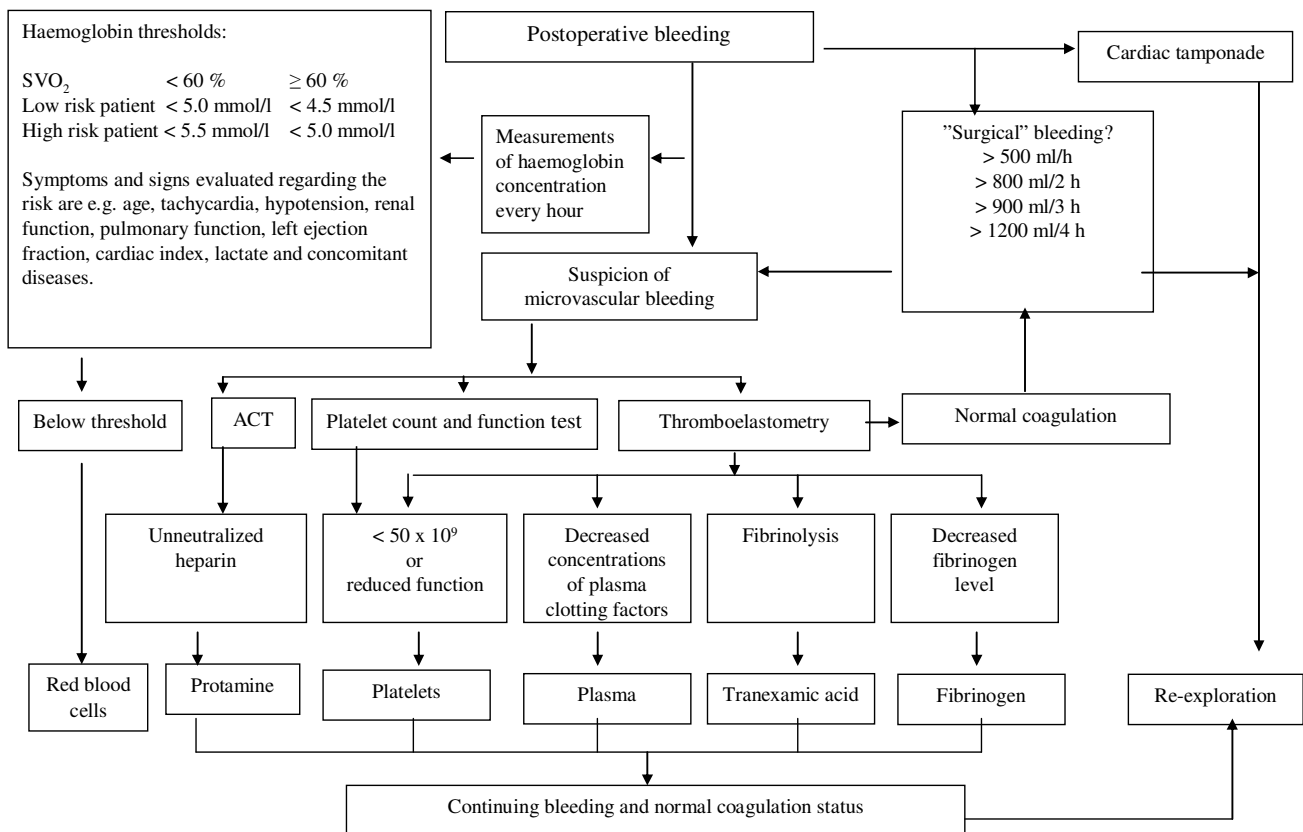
Haemoglobin thresholds:

| $SVO_2$ | < 60 % | ≥ 60 % |
|---|---|---|
| Low risk patient | < 5.0 mmol/l | < 4.5 mmol/l |
| High risk patient | < 5.5 mmol/l | < 5.0 mmol/l |

Symptoms and signs evaluated regarding the risk are e.g. age, tachycardia, hypotension, renal function, pulmonary function, left ejection fraction, cardiac index, lactate and concomitant diseases.

Postoperative bleeding

Cardiac tamponade

Measurements of haemoglobin concentration every hour

"Surgical" bleeding?
> 500 ml/h
> 800 ml/2 h
> 900 ml/3 h
> 1200 ml/4 h

Suspicion of microvascular bleeding

Below threshold

ACT

Platelet count and function test

Thromboelastometry

Normal coagulation

Unneutralized heparin

< 50 x $10^9$ or reduced function

Decreased concentrations of plasma clotting factors

Fibrinolysis

Decreased fibrinogen level

Red blood cells

Protamine

Platelets

Plasma

Tranexamic acid

Fibrinogen

Re-exploration

Continuing bleeding and normal coagulation status